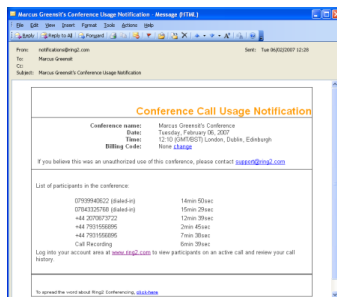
Marcus Greensit's Conference Usage Notification - Message (HTML)

File Edit View Insert Format Tools Actions Help

Reply | Reply to All | Forward

From: notifications@ring2.com
To: Marcus Greensit
Cc:
Subject: Marcus Greensit's Conference Usage Notification

Sent: Tue 06/02/2007 12:29

Conference Call Usage Notification

Conference name: Marcus Greensit's Conference
Date: Tuesday, February 06, 2007
Time: 12:10 (GMT/BST) London, Dublin, Edinburgh
Billing Code: None change

If you believe this was an unauthorized use of this conference, please contact support@ring2.com

List of participants in the conference:

| | |
|---|---|
| 07939940822 (dialed-in) | 14min 50sec |
| 07843325768 (dialed-in) | 15min 29sec |
| +44 2070673722 | 12min 39sec |
| +44 7931556895 | 2min 45sec |
| +44 7931556895 | 7min 38sec |
| Call Recording | 6min 39sec |

Log into your account area at www.ring2.com to view participants on an active call and review your call history.

To spread the word about Ring2 Conferencing, click here